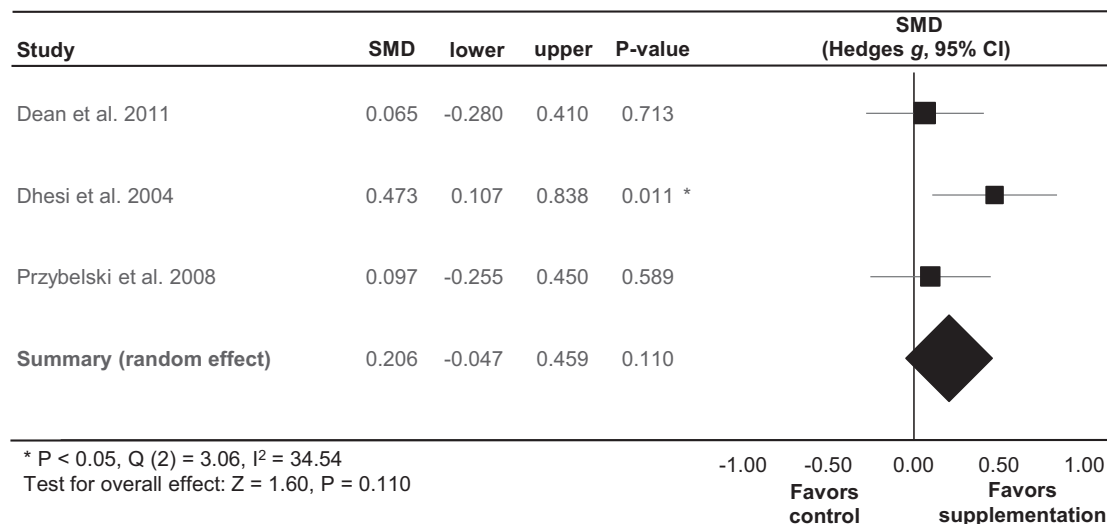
| Study | SMD | lower | upper | P-value | SMD (Hedges *g*, 95% CI) |
|---|---|---|---|---|---|
| Dean et al. 2011 | 0.065 | -0.280 | 0.410 | 0.713 | |
| Dhesi et al. 2004 | 0.473 | 0.107 | 0.838 | 0.011 * | |
| Przybelski et al. 2008 | 0.097 | -0.255 | 0.450 | 0.589 | |
| **Summary (random effect)** | 0.206 | -0.047 | 0.459 | 0.110 | |

* P < 0.05, Q (2) = 3.06, $I^2$ = 34.54
Test for overall effect: Z = 1.60, P = 0.110

-1.00 -0.50 0.00 0.50 1.00

**Favors control** **Favors supplementation**